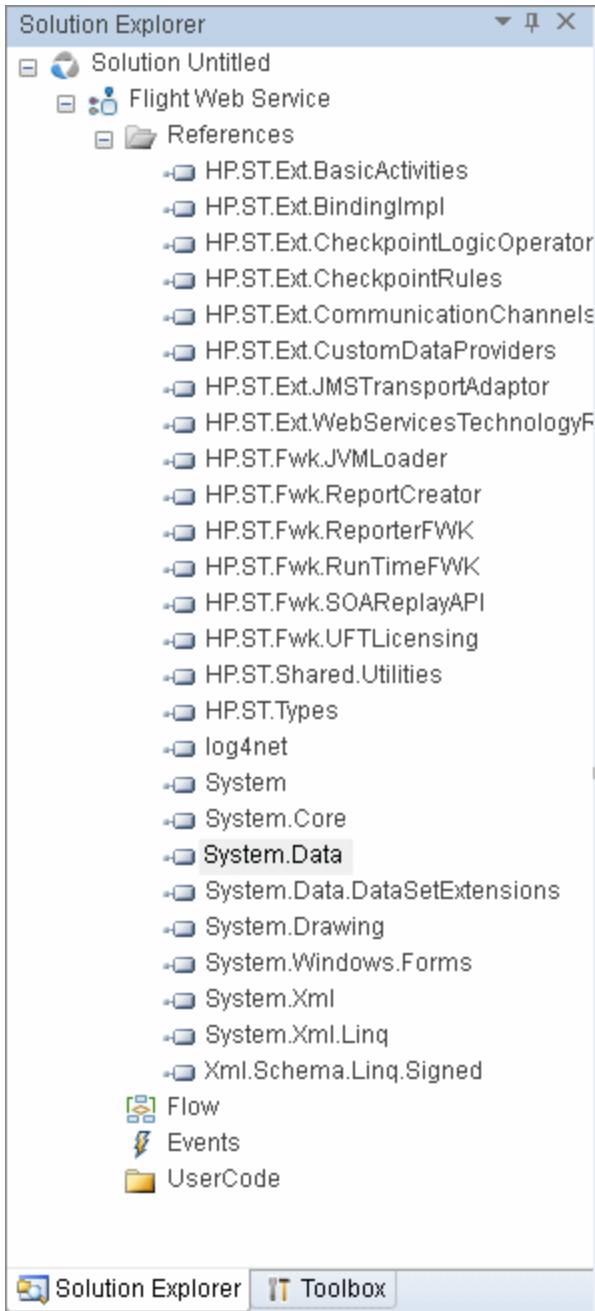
Solution Explorer

Solution Untitled
Flight Web Service
References
HP.ST.Ext.BasicActivities
HP.ST.Ext.BindingImpl
HP.ST.Ext.CheckpointLogicOperator
HP.ST.Ext.CheckpointRules
HP.ST.Ext.CommunicationChannels
HP.ST.Ext.CustomDataProviders
HP.ST.Ext.JMSTransportAdaptor
HP.ST.Ext.WebServicesTechnologyF
HP.ST.Fwk.JVMLoader
HP.ST.Fwk.ReportCreator
HP.ST.Fwk.ReporterFWK
HP.ST.Fwk.RunTimeFWK
HP.ST.Fwk.SOAReplayAPI
HP.ST.Fwk.UFTLicensing
HP.ST.Shared.Utilities
HP.ST.Types
log4net
System
System.Core
System.Data
System.Data.DataSetExtensions
System.Drawing
System.Windows.Forms
System.Xml
System.Xml.Linq
Xml.Schema.Linq.Signed
Flow
Events
UserCode

Solution Explorer
Toolbox